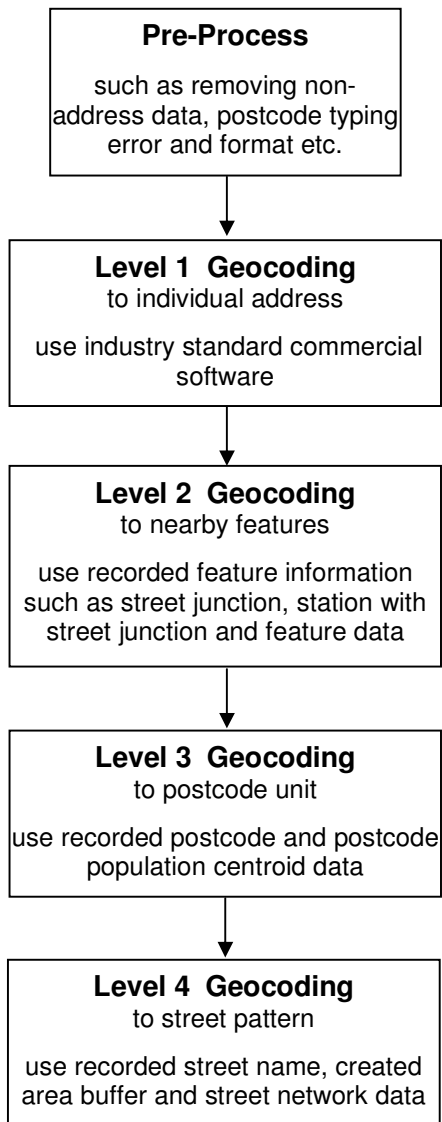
**Pre-Process**

such as removing non-address data, postcode typing error and format etc.

**Level 1 Geocoding**
to individual address

use industry standard commercial software

**Level 2 Geocoding**
to nearby features

use recorded feature information such as street junction, station with street junction and feature data

**Level 3 Geocoding**
to postcode unit

use recorded postcode and postcode population centroid data

**Level 4 Geocoding**
to street pattern

use recorded street name, created area buffer and street network data